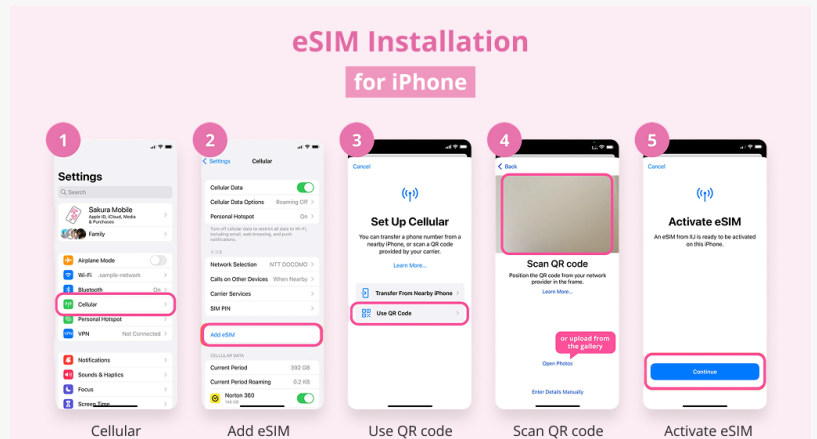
eSIM Installation

for iPhone

1

Settings

Search

Sakura Mobile
Apple ID, iCloud, Media & Purchases

Family

Airplane Mode

Wi-Fi sample-network

Bluetooth On

Cellular

Personal Hotspot

VPN Not Connected

Notifications

Sounds & Haptics

Focus

Screen Time

Cellular

2

Settings Cellular

Cellular Data

Cellular Data Options Roaming Off

Personal Hotspot On

Turn off cellular data to restrict all data to Wi-Fi, including email, web browsing, and push notifications.

Network Selection NTT DOCOMO

Calls on Other Devices When Nearby

Carrier Services

SIM PIN

Add eSIM

CELLULAR DATA

Current Period 392 GB

Current Period Roaming 0.2 KB

Norton 360

Add eSIM

3

Cancel

Set Up Cellular

You can transfer a phone number from a nearby iPhone, or scan a QR code provided by your carrier.

Learn More...

Transfer From Nearby iPhone

Use QR Code

Use QR code

4

Back

Scan QR code

Position the QR code from your network provider in the frame.

Learn More...

or upload from the gallery

Open Photos

Enter Details Manually

Scan QR code

5

Cancel

Activate eSIM

An eSIM from IIJ is ready to be activated on this iPhone.

Continue

Activate eSIM